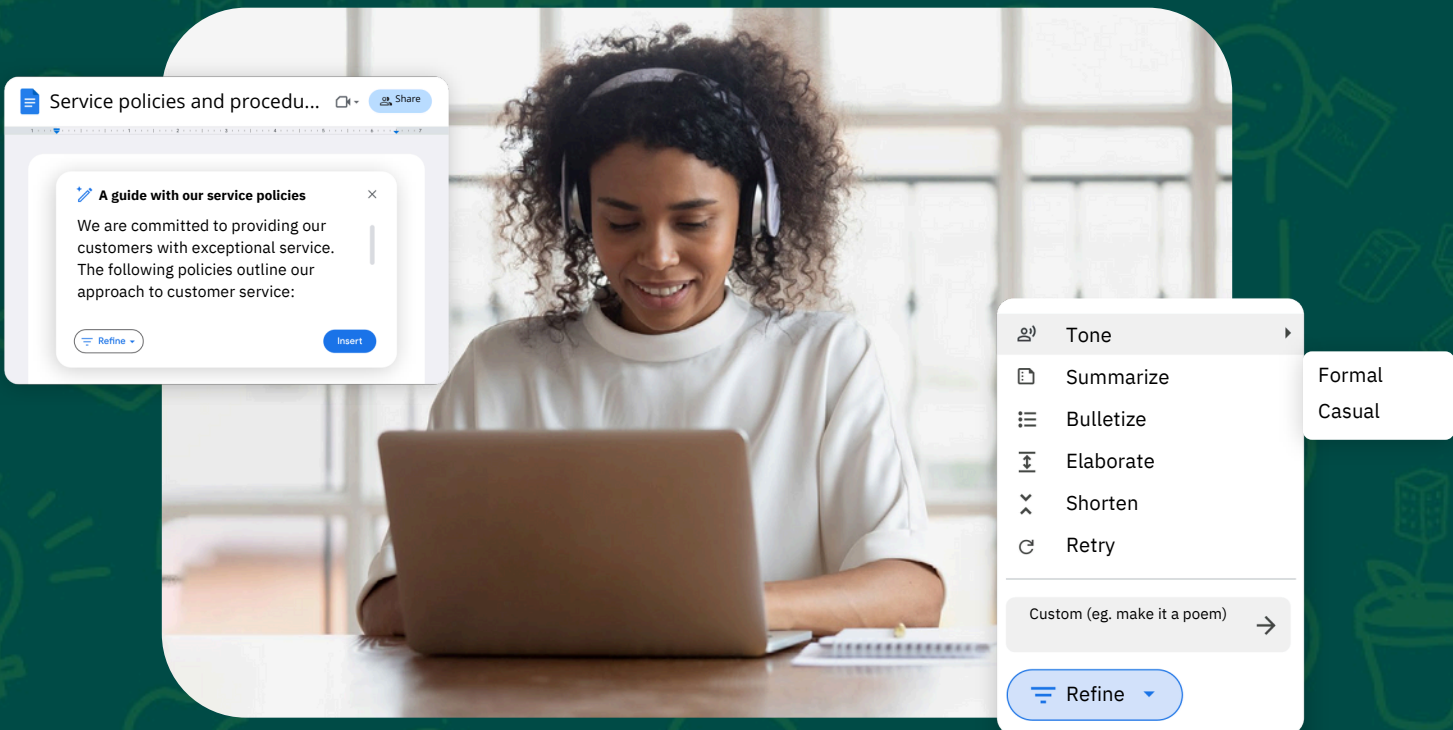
Service policies and procedu...

Share

A guide with our service policies

We are committed to providing our customers with exceptional service. The following policies outline our approach to customer service:

Refine

Insert

Tone

Summarize

Bulletize

Elaborate

Shorten

Retry

Custom (eg. make it a poem)

Refine

Formal

Casual